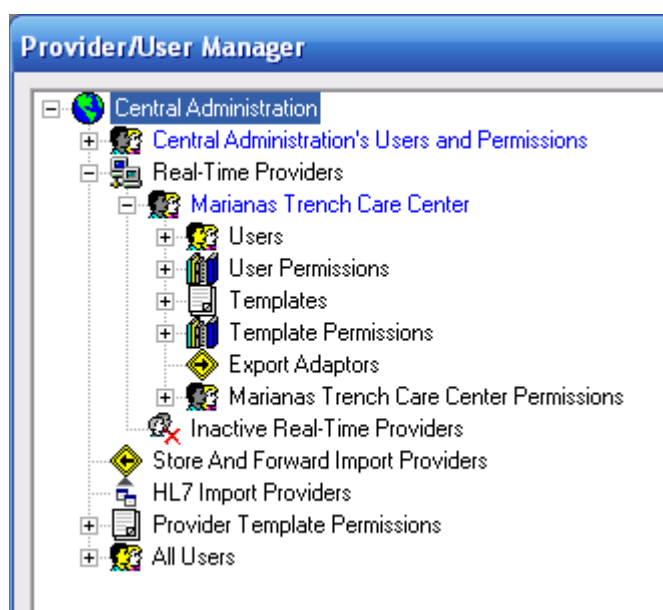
Provider/User Manager

Central Administration
Central Administration's Users and Permissions
Real-Time Providers
Marianas Trench Care Center
Users
User Permissions
Templates
Template Permissions
Export Adaptors
Marianas Trench Care Center Permissions
Inactive Real-Time Providers
Store And Forward Import Providers
HL7 Import Providers
Provider Template Permissions
All Users